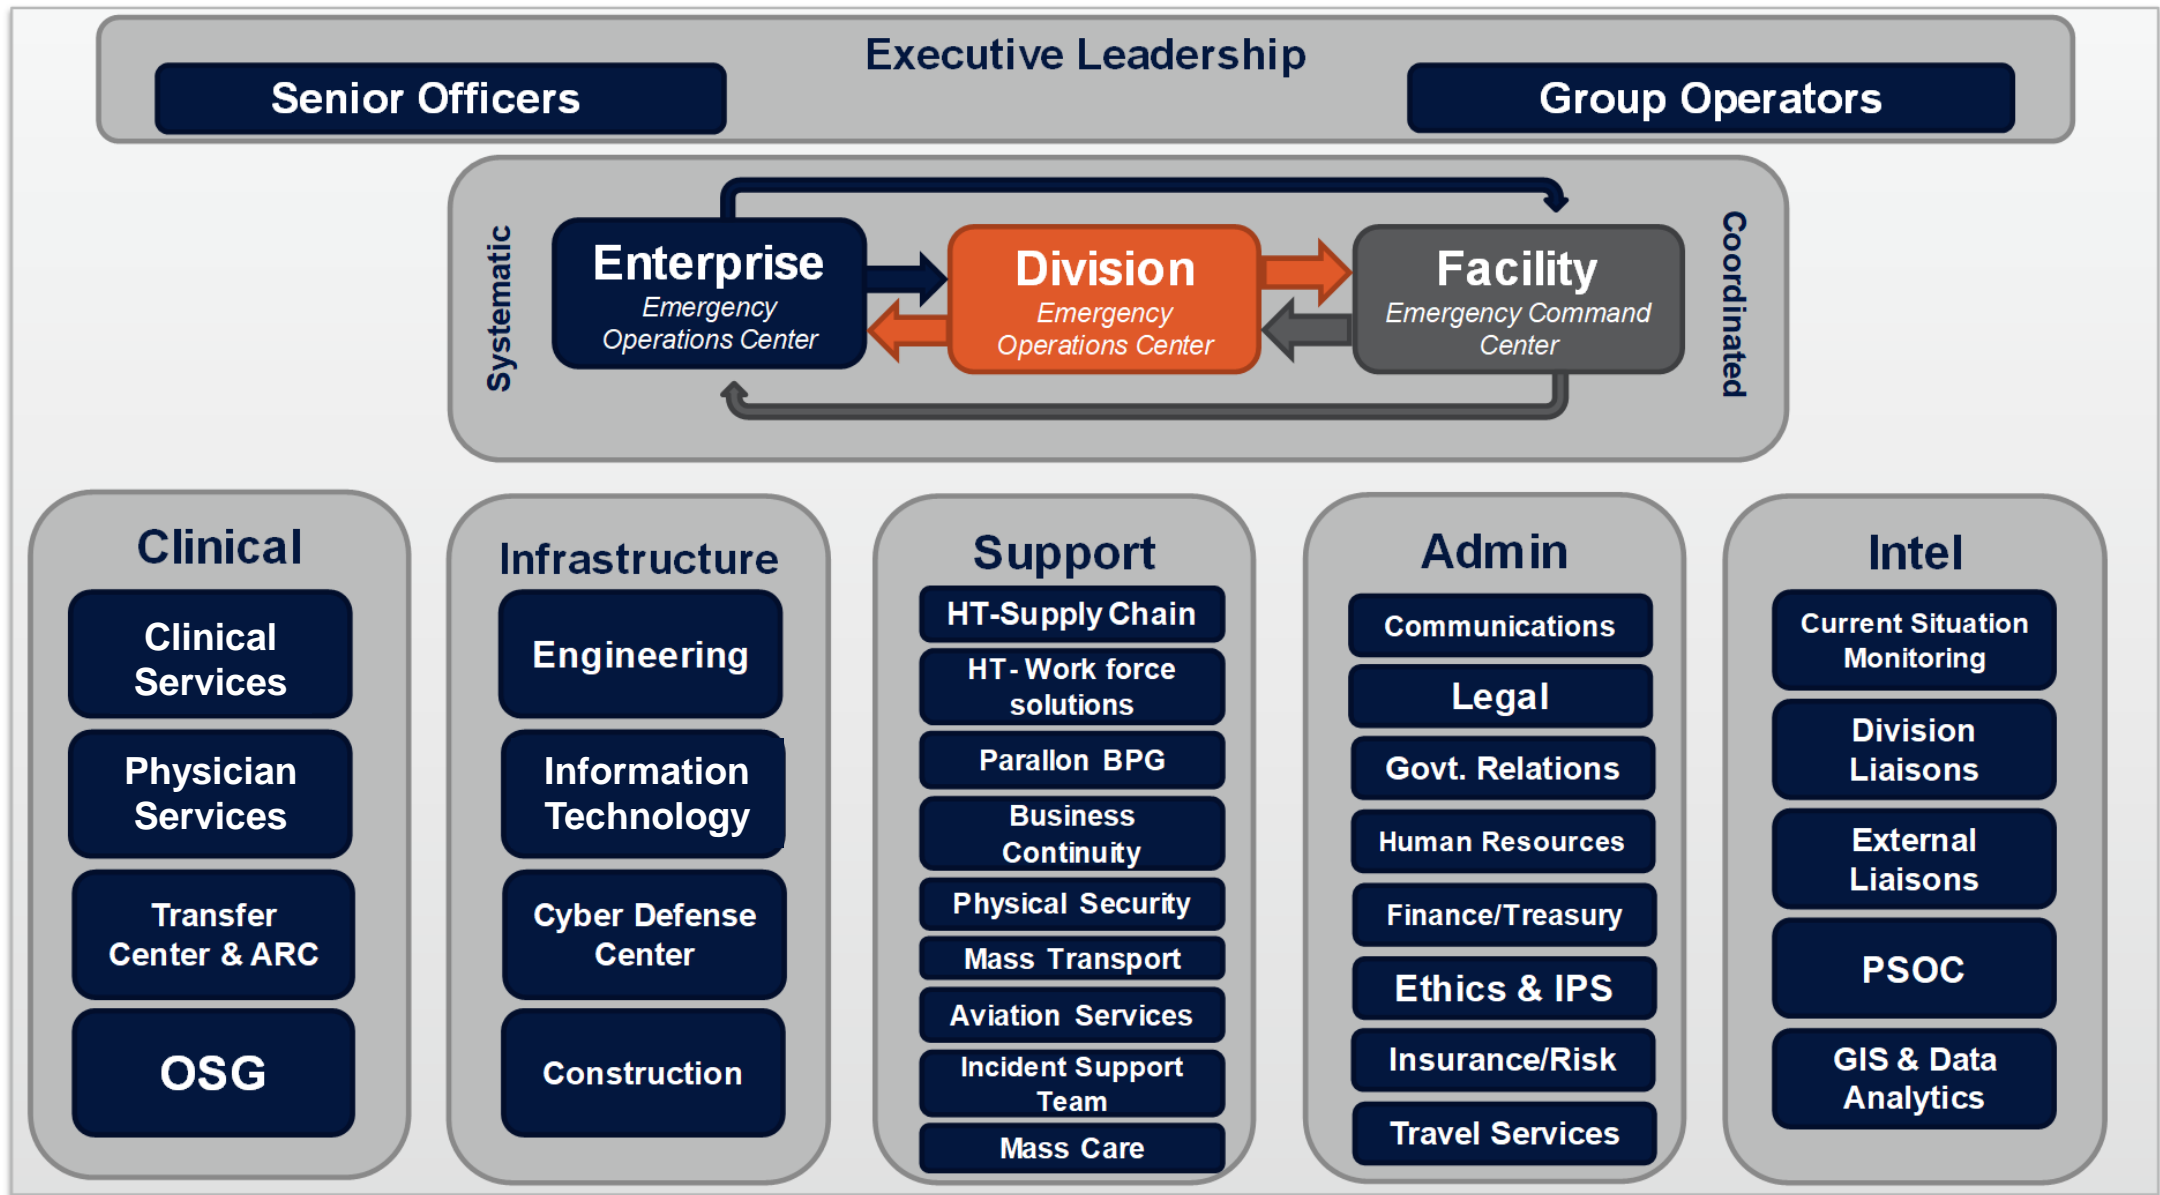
Executive Leadership

Senior Officers

Group Operators

Systematic

Enterprise
Emergency Operations Center

Division
Emergency Operations Center

Facility
Emergency Command Center

Coordinated

Clinical

Clinical Services

Physician Services

Transfer Center & ARC

OSG

Infrastructure

Engineering

Information Technology

Cyber Defense Center

Construction

Support

HT-Supply Chain

HT- Work force solutions

Parallon BPG

Business Continuity

Physical Security

Mass Transport

Aviation Services

Incident Support Team

Mass Care

Admin

Communications

Legal

Govt. Relations

Human Resources

Finance/Treasury

Ethics & IPS

Insurance/Risk

Travel Services

Intel

Current Situation Monitoring

Division Liaisons

External Liaisons

PSOC

GIS & Data Analytics